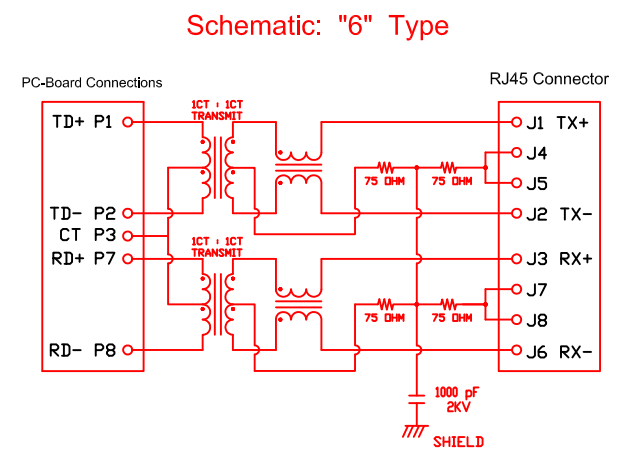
Schematic: "6" Type

PC-Board Connections

RJ45 Connector

TD+ P1

TD- P2

CT P3

RD+ P7

RD- P8

1CT : 1CT
TRANSMIT

1CT : 1CT
TRANSMIT

75 OHM

75 OHM

75 OHM

75 OHM

J1 TX+

J4

J5

J2 TX-

J3 RX+

J7

J8

J6 RX-

1000 pF
2KV

SHIELD